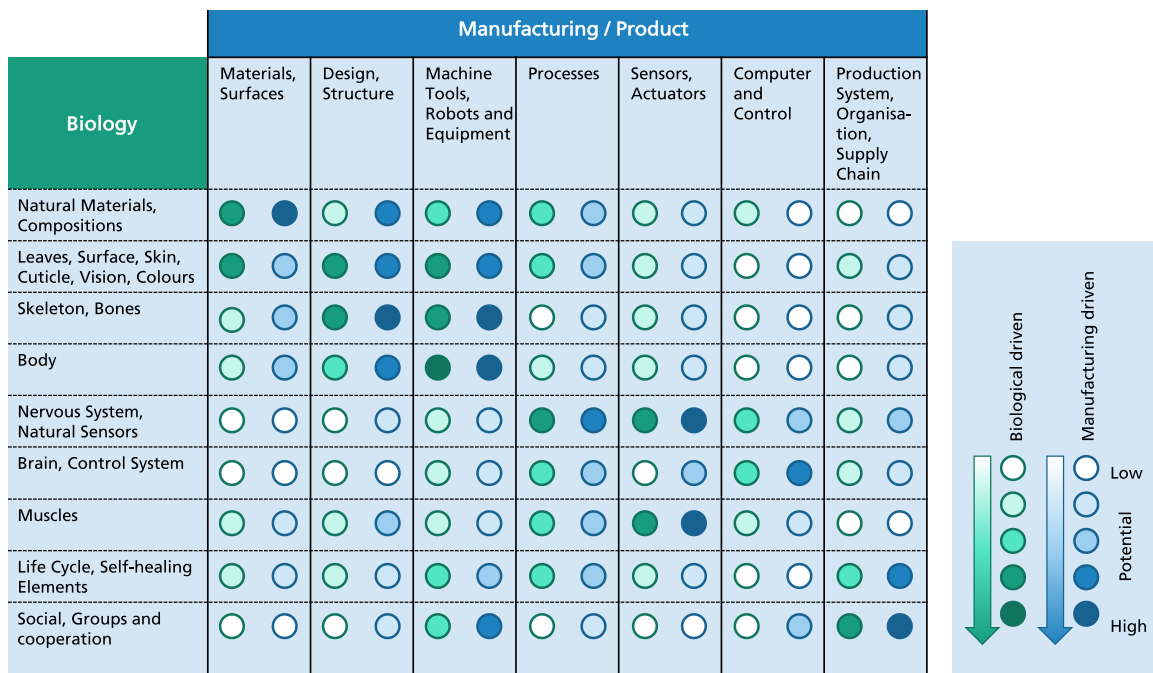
Manufacturing / Product

| Biology | Materials, Surfaces | Design, Structure | Machine Tools, Robots and Equipment | Processes | Sensors, Actuators | Computer and Control | Production System, Organisation, Supply Chain |
|---|---|---|---|---|---|---|---|
| Natural Materials, Compositions | | | | | | | |
| Leaves, Surface, Skin, Cuticle, Vision, Colours | | | | | | | |
| Skeleton, Bones | | | | | | | |
| Body | | | | | | | |
| Nervous System, Natural Sensors | | | | | | | |
| Brain, Control System | | | | | | | |
| Muscles | | | | | | | |
| Life Cycle, Self-healing Elements | | | | | | | |
| Social, Groups and cooperation | | | | | | | |

Biological driven
Manufacturing driven
Low
Potential
High